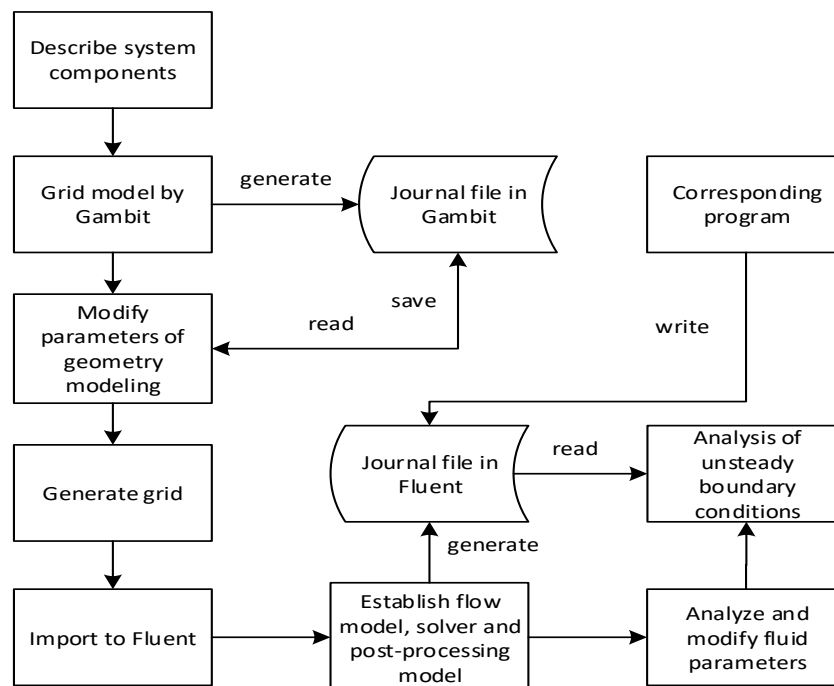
Describe system components

Grid model by Gambit

generate

Journal file in Gambit

Corresponding program

save

read

Modify parameters of geometry modeling

write

Generate grid

Journal file in Fluent

read

Analysis of unsteady boundary conditions

generate

Import to Fluent

Establish flow model, solver and post-processing model

Analyze and modify fluid parameters